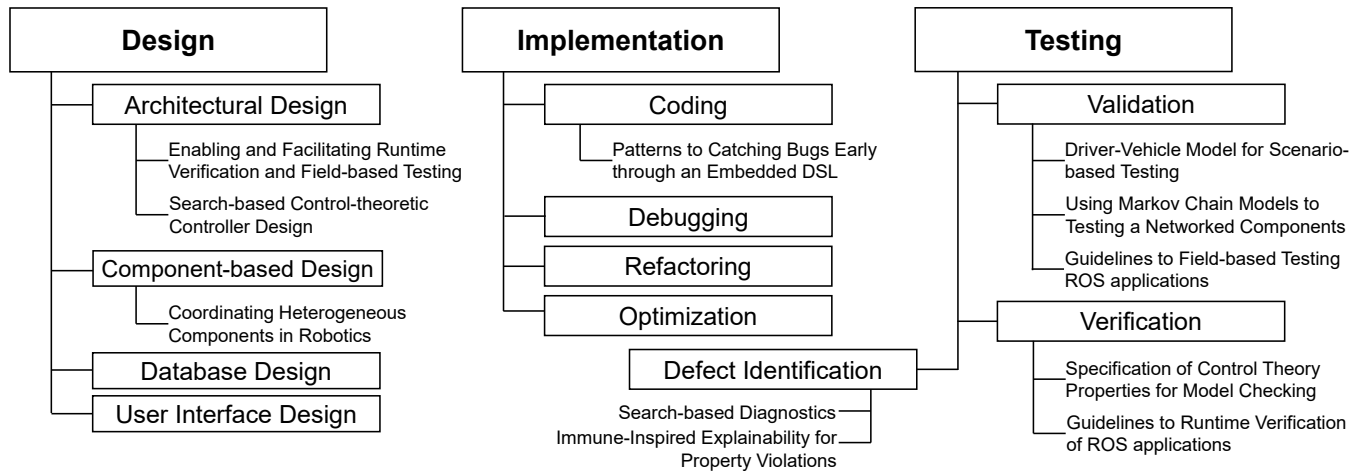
Design

Architectural Design

Enabling and Facilitating Runtime Verification and Field-based Testing

Search-based Control-theoretic Controller Design

Component-based Design

Coordinating Heterogeneous Components in Robotics

Database Design

User Interface Design

Implementation

Coding

Patterns to Catching Bugs Early through an Embedded DSL

Debugging

Refactoring

Optimization

Defect Identification

Search-based Diagnostics

Immune-Inspired Explainability for Property Violations

Testing

Validation

Driver-Vehicle Model for Scenario-based Testing

Using Markov Chain Models to Testing a Networked Components

Guidelines to Field-based Testing ROS applications

Verification

Specification of Control Theory Properties for Model Checking

Guidelines to Runtime Verification of ROS applications